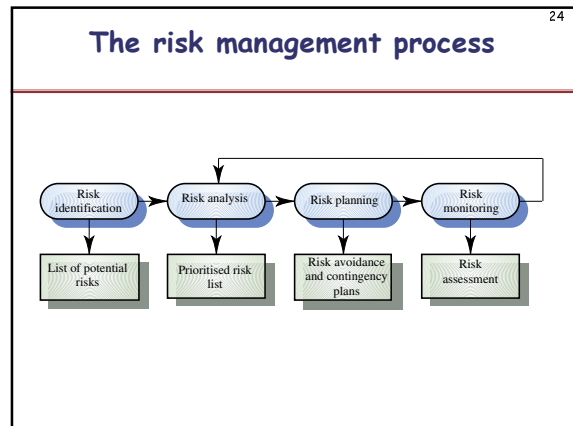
24

The risk management process

Risk identification

Risk analysis

Risk planning

Risk monitoring

List of potential risks

Prioritised risk list

Risk avoidance and contingency plans

Risk assessment